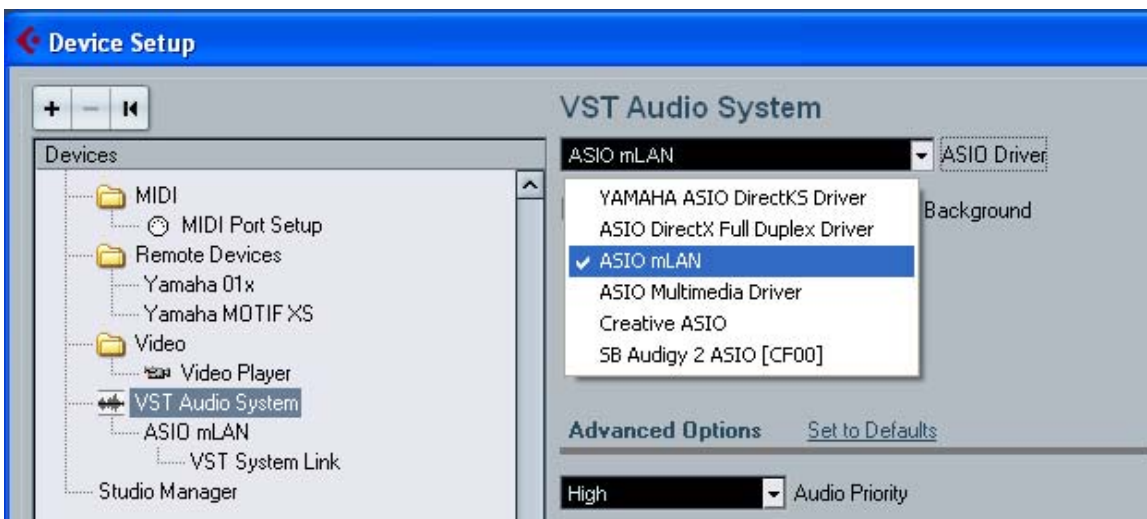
Device Setup

+ − K

Devices

MIDI
MIDI Port Setup
Remote Devices
Yamaha 01x
Yamaha MOTIF XS
Video
Video Player
VST Audio System
ASIO mLAN
VST System Link
Studio Manager

VST Audio System

ASIO mLAN
ASIO Driver

YAMAHA ASIO DirectKS Driver
ASIO DirectX Full Duplex Driver
✓ ASIO mLAN
ASIO Multimedia Driver
Creative ASIO
SB Audigy 2 ASIO [CF00]

Background

Advanced Options
Set to Defaults

High
Audio Priority